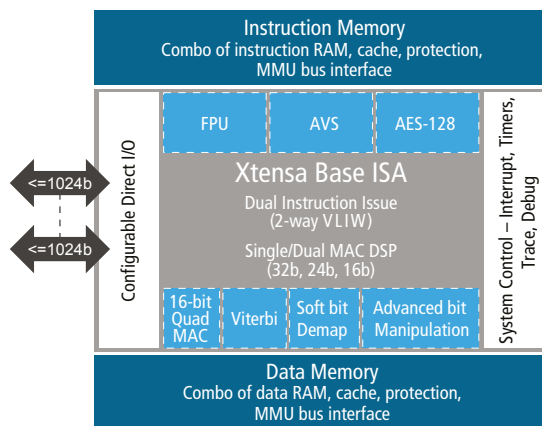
Instruction Memory
Combo of instruction RAM, cache, protection, MMU bus interface

<=1024b

<=1024b

Configurable Direct I/O

FPU

AVS

AES-128

Xtensa Base ISA

Dual Instruction Issue (2-way VLIW)

Single/Dual MAC DSP (32b, 24b, 16b)

16-bit Quad MAC

Viterbi

Soft bit Demap

Advanced bit Manipulation

System Control – Interrupt, Timers, Trace, Debug

Data Memory
Combo of data RAM, cache, protection, MMU bus interface